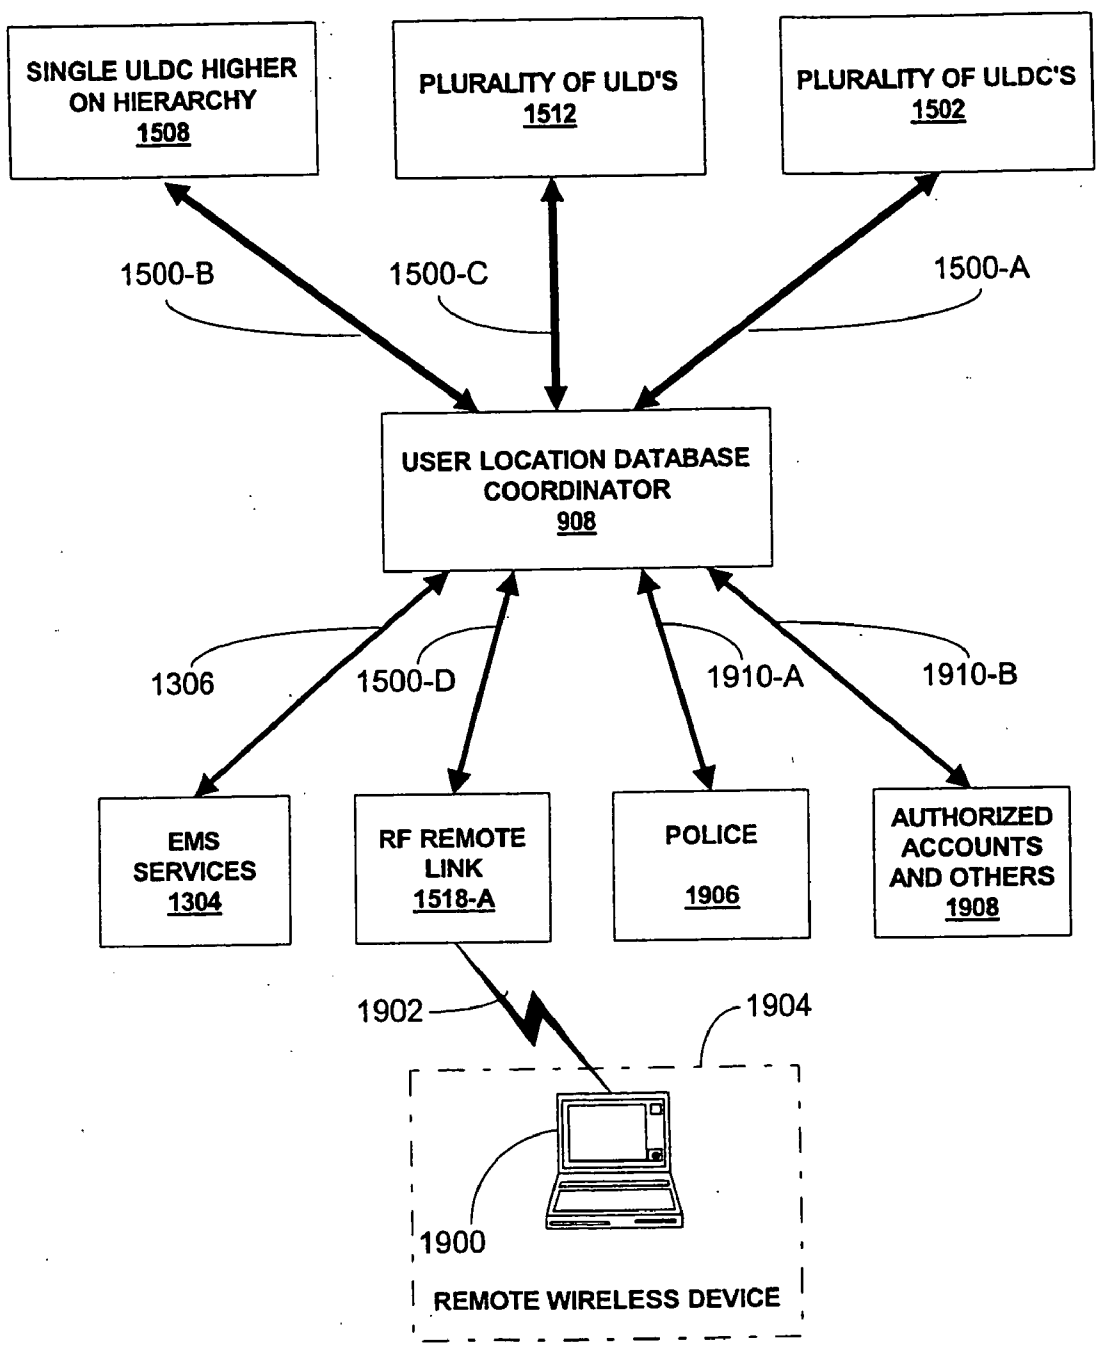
SINGLE ULDC HIGHER ON HIERARCHY
1508

PLURALITY OF ULD'S
1512

PLURALITY OF ULDC'S
1502

1500-B

1500-C

1500-A

USER LOCATION DATABASE COORDINATOR
908

1306

1500-D

1910-A

1910-B

EMS SERVICES
1304

RF REMOTE LINK
1518-A

POLICE
1906

AUTHORIZED ACCOUNTS AND OTHERS
1908

1902

1904

1900

REMOTE WIRELESS DEVICE